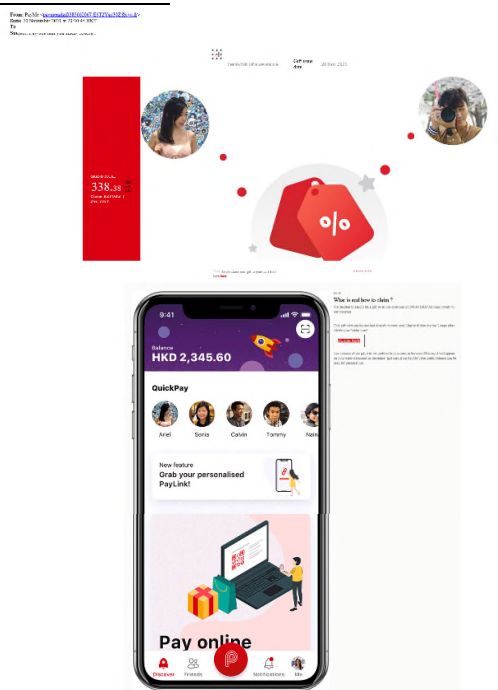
From: PayMe <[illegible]>
Date: 12 November 2023 at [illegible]
To:
Subject: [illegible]

Thanks from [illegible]
Gift expiry date
20 Dec 2023

338.38

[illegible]

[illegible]

9:41
Balance
HKD 2,345.60
QuickPay
Ariel
Sonia
Calvin
Tommy
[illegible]
New feature
Grab your personalised PayLink!
Pay online
Discover
Friends
Notifications
Me

What is and how to claim?
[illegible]